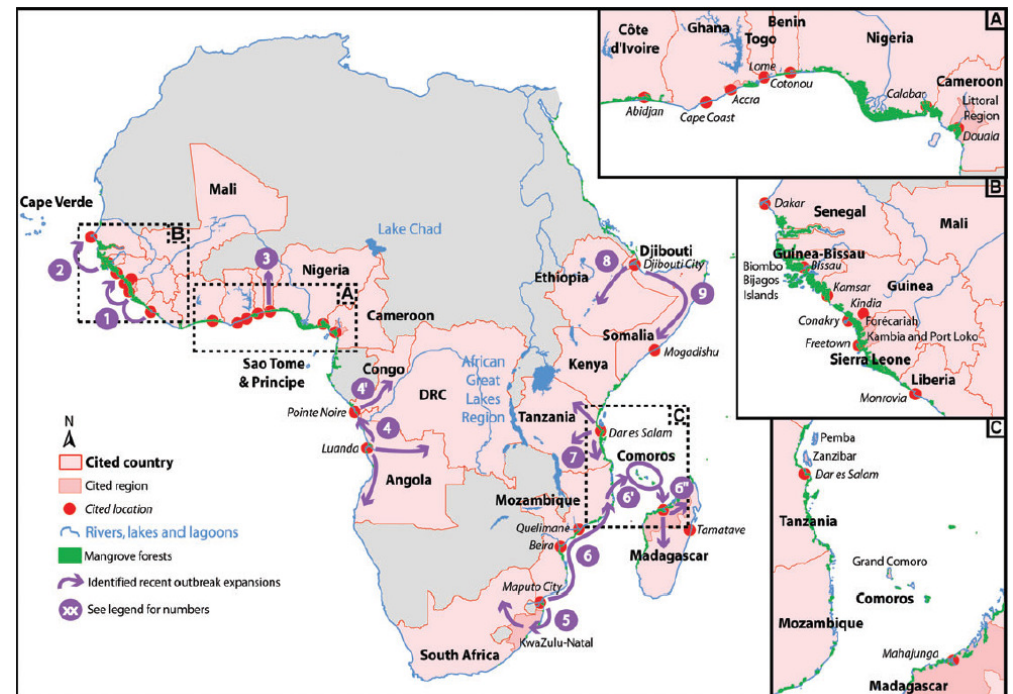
Cape Verde
Mali
Lake Chad
Nigeria
Cameroon
Sao Tome & Principe
Congo
DRC
Pointe Noire
Luanda
Angola
African Great Lakes Region
Djibouti
Djibouti City
Ethiopia
Somalia
Mogadishu
Kenya
Tanzania
Dar es Salam
Comoros
Mozambique
Quelimane
Beira
Madagascar
Tamatave
Maputo City
KwaZulu-Natal
South Africa
1
2
3
4
4'
5
6
6'
6''
7
8
9
A
B
C
N
Cited country
Cited region
Cited location
Rivers, lakes and lagoons
Mangrove forests
Identified recent outbreak expansions
XX See legend for numbers

A
Côte d'Ivoire
Ghana
Benin
Togo
Nigeria
Lome
Cotonou
Abidjan
Cape Coast
Accra
Calabar
Cameroon
Littoral Region
Douala

B
Dakar
Senegal
Mali
Guinea-Bissau
Bissau
Biombo
Bijagos Islands
Kamsar
Guinea
Kindia
Conakry
Forécariah
Kambia and Port Loko
Freetown
Sierra Leone
Liberia
Monrovia

C
Pemba
Zanzibar
Dar es Salam
Tanzania
Grand Comoro
Comoros
Mozambique
Mahajunga
Madagascar